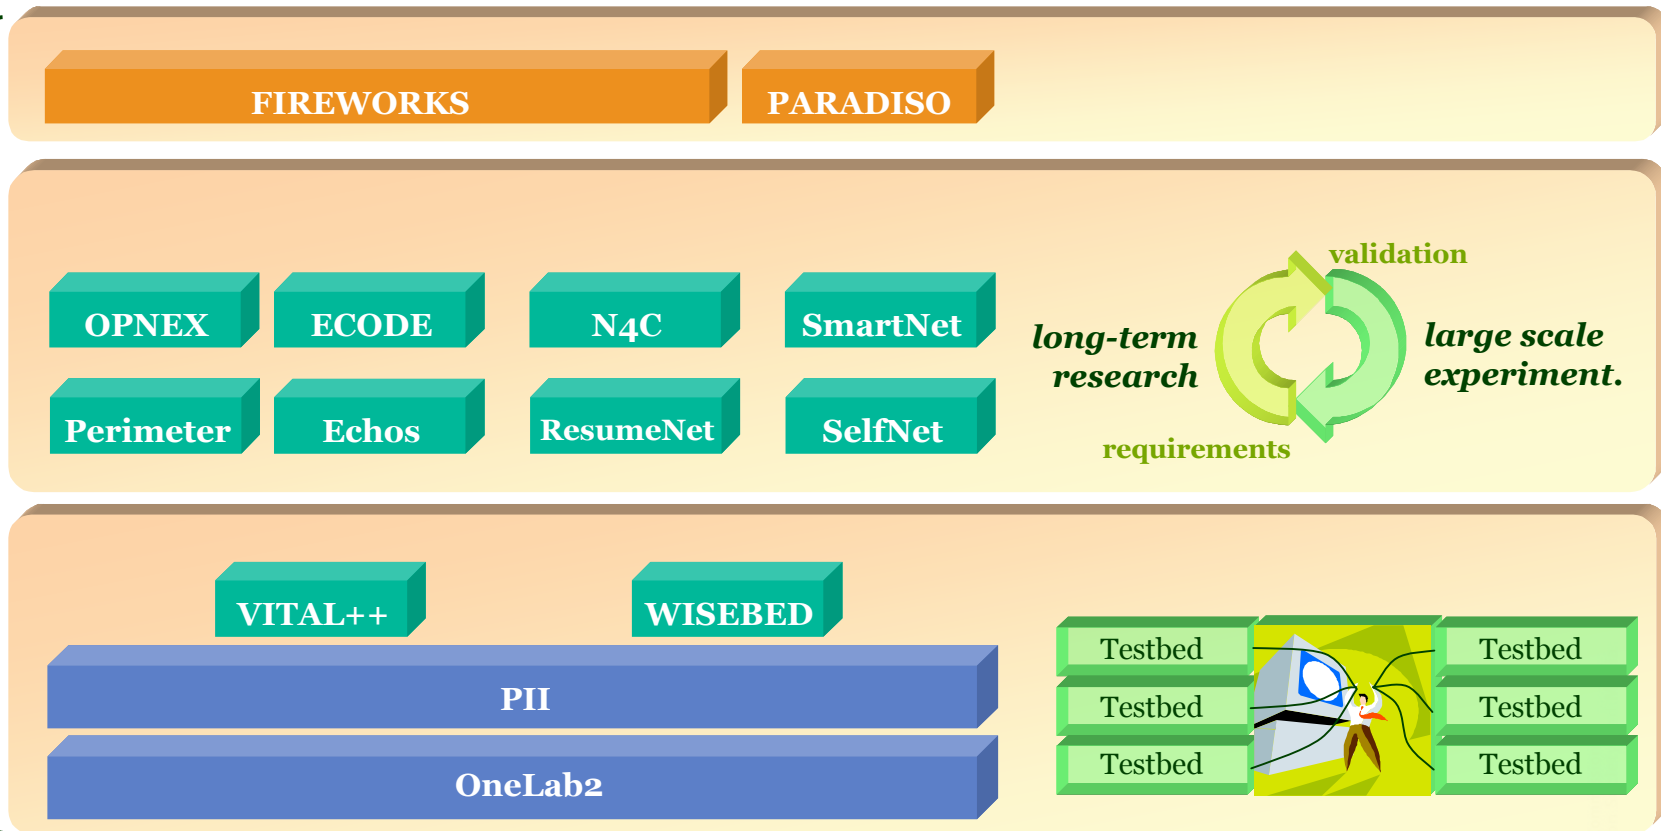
FIREWORKS

PARADISO

OPNEX

ECODE

N4C

SmartNet

Perimeter

Echos

ResumeNet

SelfNet

validation

long-term research

large scale experiment.

requirements

VITAL++

WISEBED

PII

OneLab2

Testbed

Testbed

Testbed

Testbed

Testbed

Testbed